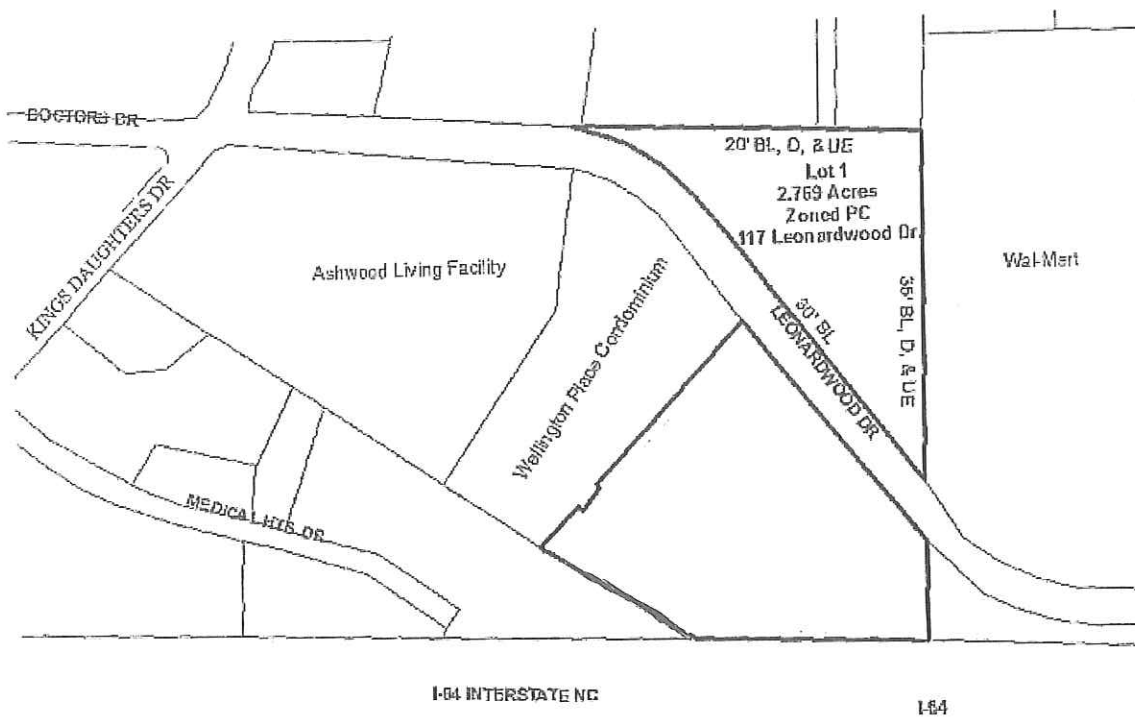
DOCTORS DR

KINGS DAUGHTERS DR

20' BL, D, & UE
Lot 1
2.769 Acres
Zoned PC
117 Leonardwood Dr.

Ashwood Living Facility

Wellington Place Condominium

30' SL
LEONARDWOOD DR

35' BL, D, & UE

Wal-Mart

MEDICAL HTS DR

I-64 INTERSTATE NC

I-64